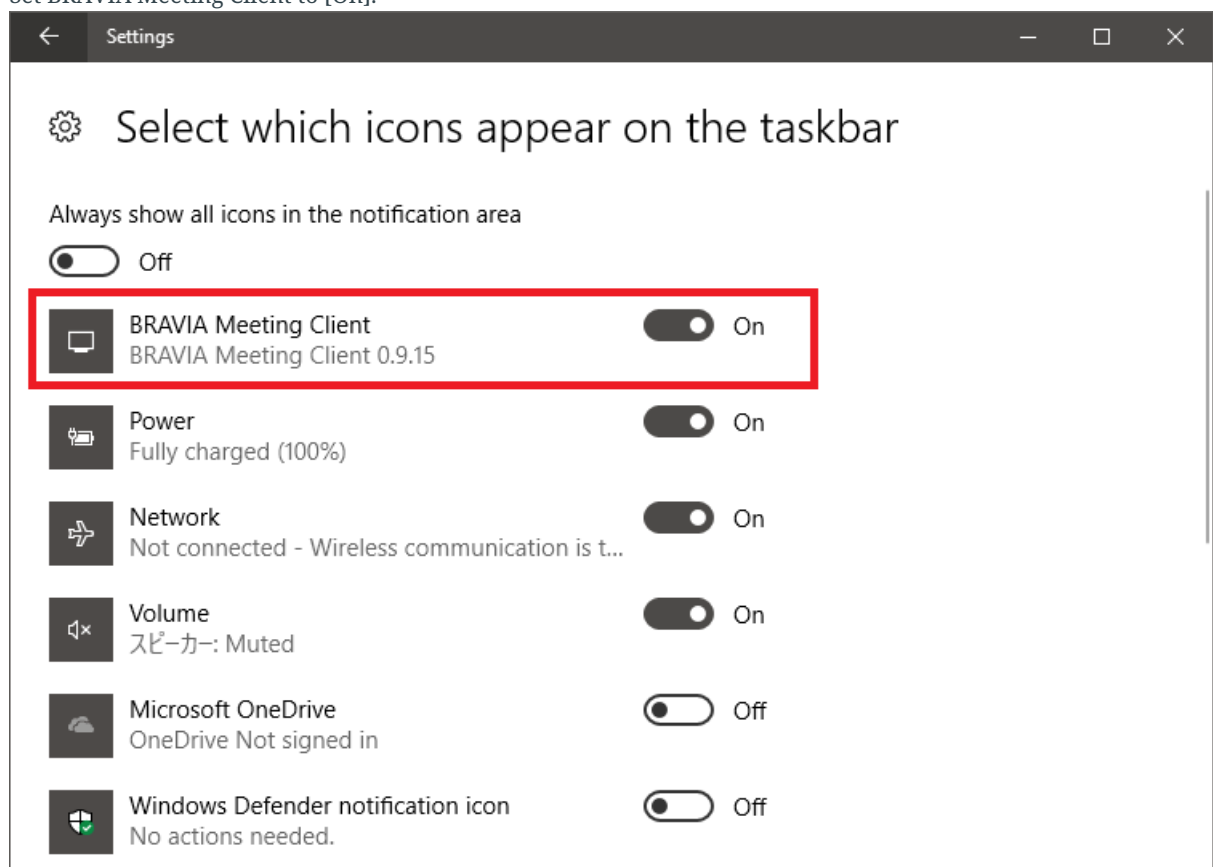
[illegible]

Settings

Select which icons appear on the taskbar

Always show all icons in the notification area

Off

BRAVIA Meeting Client
BRAVIA Meeting Client 0.9.15
On

Power
Fully charged (100%)
On

Network
Not connected - Wireless communication is t...
On

Volume
スピーカー: Muted
On

Microsoft OneDrive
OneDrive Not signed in
Off

Windows Defender notification icon
No actions needed.
Off